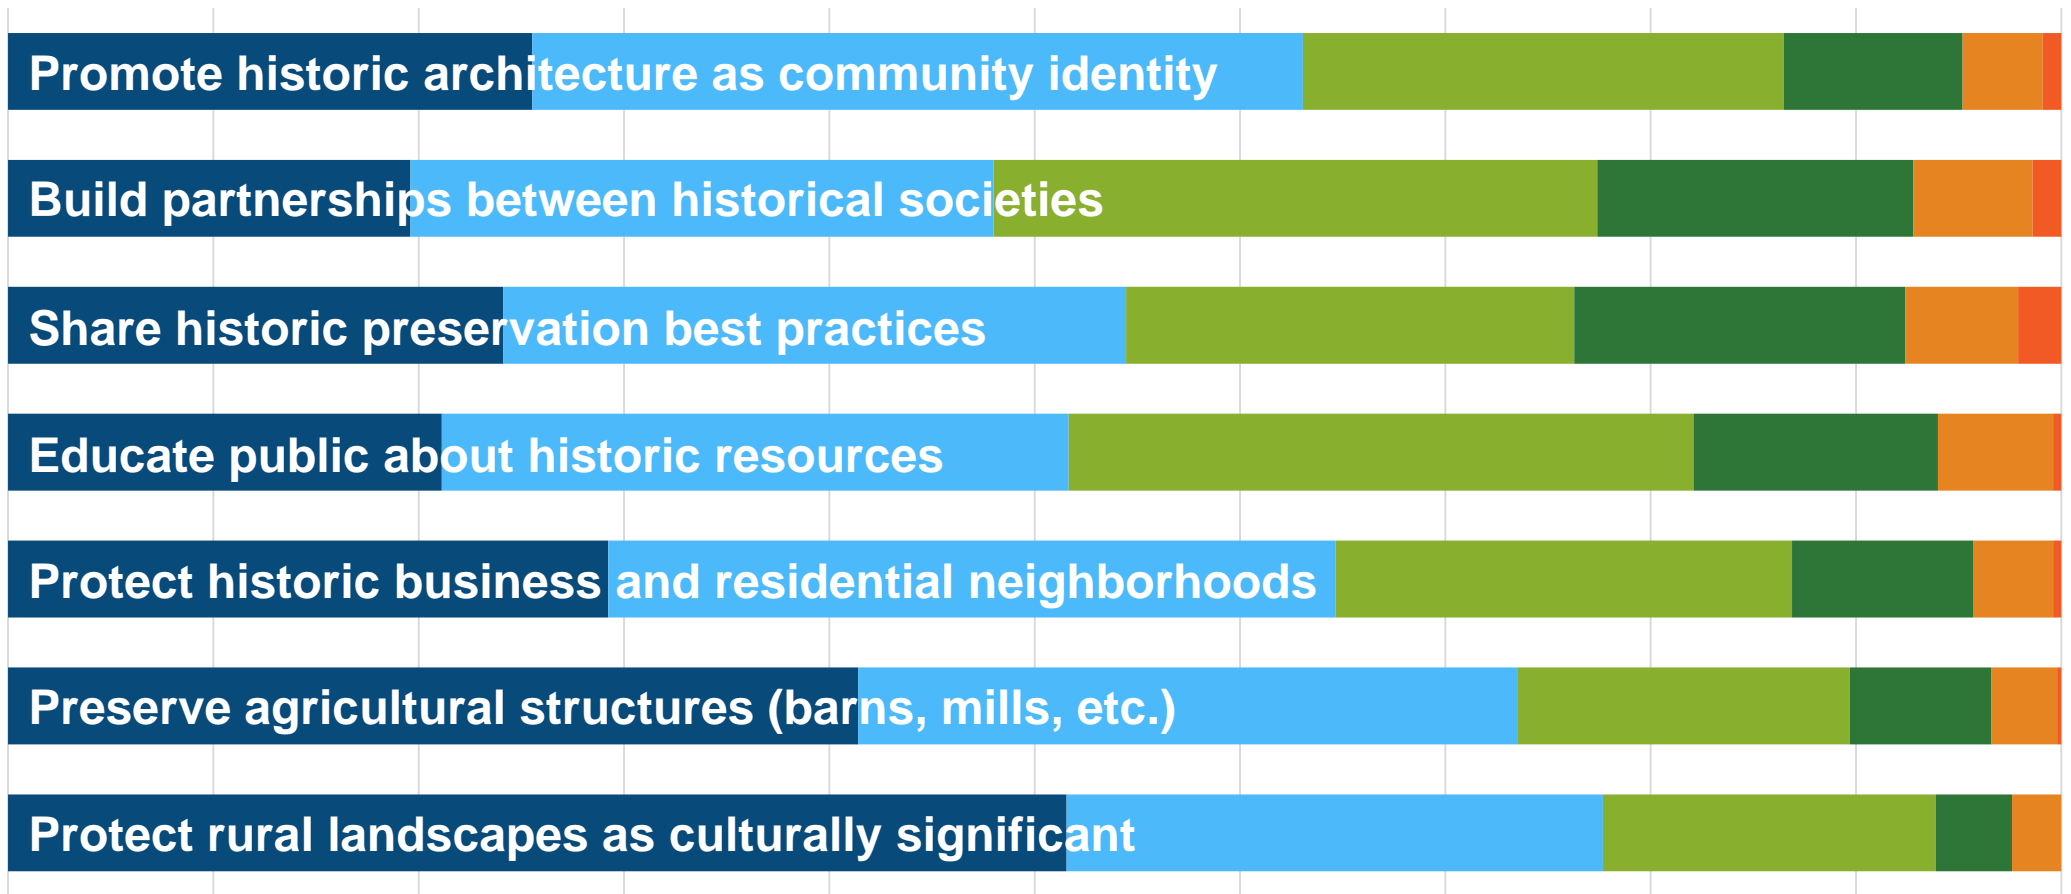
Promote historic architecture as community identity

Build partnerships between historical societies

Share historic preservation best practices

Educate public about historic resources

Protect historic business and residential neighborhoods

Preserve agricultural structures (barns, mills, etc.)

Protect rural landscapes as culturally significant